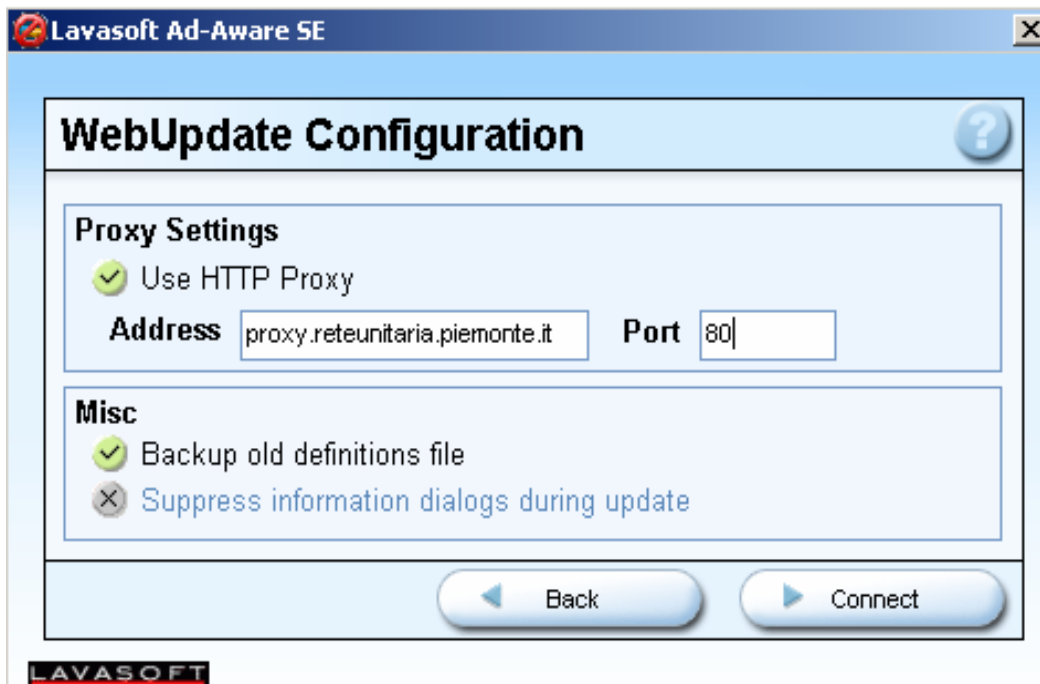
Lavasoft Ad-Aware SE

WebUpdate Configuration

Proxy Settings

Use HTTP Proxy

Address proxy.reteunitaria.piemonte.it Port 80

Misc

Backup old definitions file

Suppress information dialogs during update

Back

Connect

LAVASOFT